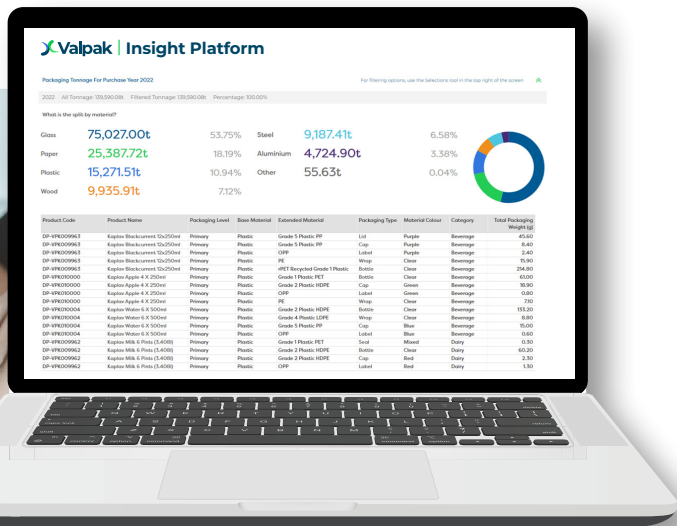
Valpak | Insight Platform

Packaging Tonnage For Purchase Year 2022

For filtering options, use the selections tool in the top right of the screen

2022 All Tonnage: 139,590.08t Filtered Tonnage: 139,590.08t Percentage: 100.00%

What is the split by material?

Glass 75,027.00t 53.75%
Paper 25,387.72t 18.19%
Plastic 15,271.51t 10.94%
Wood 9,935.91t 7.12%
Steel 9,187.41t 6.58%
Aluminium 4,724.90t 3.38%
Other 55.63t 0.04%

| Product Code | Product Name | Packaging Level | Base Material | Extended Material | Packaging Type | Material Colour | Category | Total Packaging Weight (g) |
|---|---|---|---|---|---|---|---|---|
| DP-VPK009963 | Koplow Blackcurrent 12x250ml | Primary | Plastic | Grade 5 Plastic PP | Lid | Purple | Beverage | 45.60 |
| DP-VPK009963 | Koplow Blackcurrent 12x250ml | Primary | Plastic | Grade 5 Plastic PP | Cap | Purple | Beverage | 8.40 |
| DP-VPK009963 | Koplow Blackcurrent 12x250ml | Primary | Plastic | OPP | Label | Purple | Beverage | 2.40 |
| DP-VPK009963 | Koplow Blackcurrent 12x250ml | Primary | Plastic | PE | Wrap | Clear | Beverage | 15.90 |
| DP-VPK009963 | Koplow Blackcurrent 12x250ml | Primary | Plastic | rPET Recycled Grade 1 Plastic | Bottle | Clear | Beverage | 214.80 |
| DP-VPK010000 | Koplow Apple 4 X 250ml | Primary | Plastic | Grade 1 Plastic PET | Bottle | Clear | Beverage | 63.00 |
| DP-VPK010000 | Koplow Apple 4 X 250ml | Primary | Plastic | Grade 2 Plastic HDPE | Cap | Green | Beverage | 18.90 |
| DP-VPK010000 | Koplow Apple 4 X 250ml | Primary | Plastic | OPP | Label | Green | Beverage | 0.80 |
| DP-VPK010000 | Koplow Apple 4 X 250ml | Primary | Plastic | PE | Wrap | Clear | Beverage | 7.10 |
| DP-VPK010004 | Koplow Water 6 X 500ml | Primary | Plastic | Grade 2 Plastic HDPE | Bottle | Clear | Beverage | 133.20 |
| DP-VPK010004 | Koplow Water 6 X 500ml | Primary | Plastic | Grade 4 Plastic LDPE | Wrap | Clear | Beverage | 8.80 |
| DP-VPK010004 | Koplow Water 6 X 500ml | Primary | Plastic | Grade 5 Plastic PP | Cap | Blue | Beverage | 15.00 |
| DP-VPK010004 | Koplow Water 6 X 500ml | Primary | Plastic | OPP | Label | Blue | Beverage | 0.60 |
| DP-VPK009962 | Koplow Milk 6 Pints (3.408l) | Primary | Plastic | Grade 1 Plastic PET | Seal | Mixed | Dairy | 0.30 |
| DP-VPK009962 | Koplow Milk 6 Pints (3.408l) | Primary | Plastic | Grade 2 Plastic HDPE | Bottle | Clear | Dairy | 60.20 |
| DP-VPK009962 | Koplow Milk 6 Pints (3.408l) | Primary | Plastic | Grade 2 Plastic HDPE | Cap | Red | Dairy | 2.30 |
| DP-VPK009962 | Koplow Milk 6 Pints (3.408l) | Primary | Plastic | OPP | Label | Red | Dairy | 1.30 |